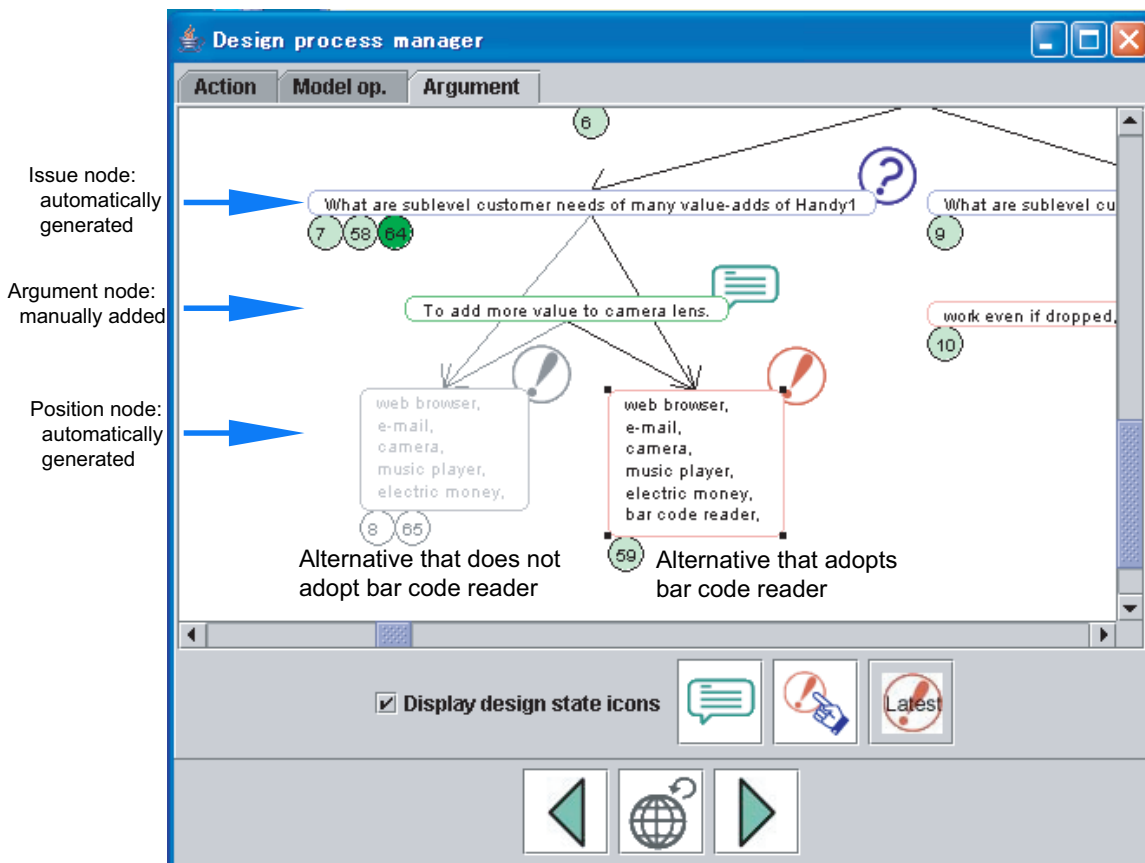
Design process manager

Action | Model op. | Argument

Issue node: automatically generated

Argument node: manually added

Position node: automatically generated

6

What are sublevel customer needs of many value-adds of Handy1

7 58 64

What are sublevel cu

9

To add more value to camera lens.

work even if dropped,

10

web browser,
e-mail,
camera,
music player,
electric money,

8 65

Alternative that does not adopt bar code reader

web browser,
e-mail,
camera,
music player,
electric money,
bar code reader,

59

Alternative that adopts bar code reader

Display design state icons

Latest